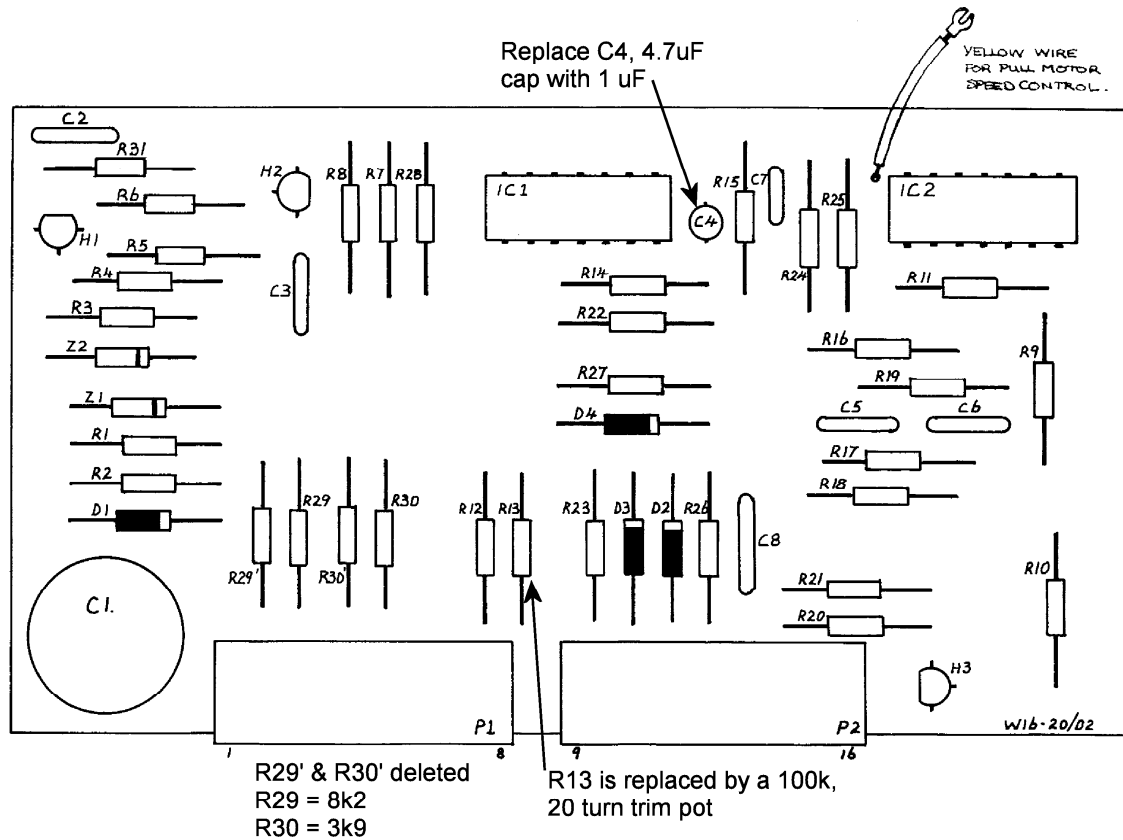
Replace C4, 4.7uF cap with 1 uF

YELLOW WIRE FOR PULL MOTOR SPEED CONTROL.

C2
R31
R6
H2
R8
R7
R28
IC1
C4
R15
C7
R25
IC2
H1
R5
R4
C3
R24
R14
R11
R3
R22
Z2
R16
R9
R27
R19
Z1
D4
C5
C6
R1
R17
R2
R29
R30
R12
R13
R23
D3
D2
R26
R18
D1
C8
R29'
R30'
R10
R21
C1.
R20
H3
P1
P2
W16-20/02
1
8
9
16

R29' & R30' deleted
R29 = 8k2
R30 = 3k9

R13 is replaced by a 100k, 20 turn trim pot